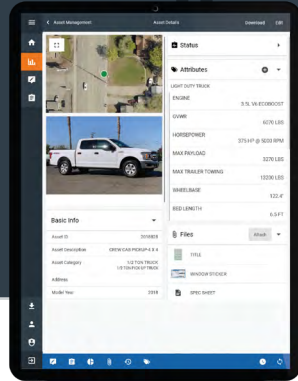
Asset Management

Asset Details

Download

Edit

Status

Attributes

LIGHT DUTY TRUCK

ENGINE

3.5L V6 ECOBOOST

GVWR

6070 LBS

HORSEPOWER

375 HP @ 5000 RPM

MAX PAYLOAD

3270 LBS

MAX TRAILER TOWING

13200 LBS

WHEELBASE

122.4"

BED LENGTH

6.5 FT

Files

Attach

TITLE

WINDOW STICKER

SPEC SHEET

Basic Info

Asset ID

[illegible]

Asset Description

CREW CAB PICKUP 4 X 4

Asset Category

1/2 TON TRUCK
1/2 TON PICKUP TRUCK

Address

Model Year

2018